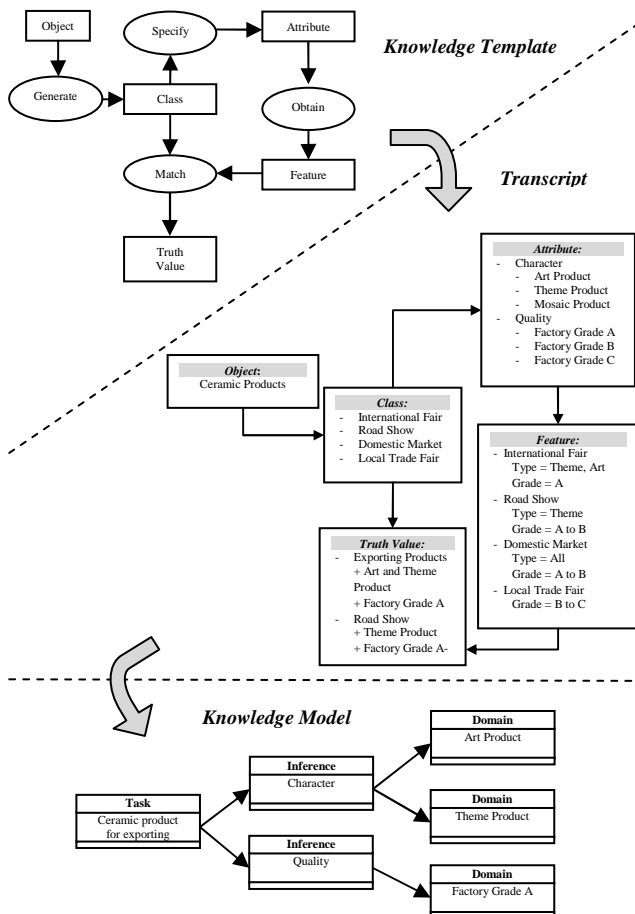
Object

Generate

Specify

Class

Attribute

Obtain

Match

Feature

Truth Value

*Knowledge Template*

*Transcript*

*Object*:
Ceramic Products

*Class:*
- International Fair
- Road Show
- Domestic Market
- Local Trade Fair

*Attribute:*
- Character
  - Art Product
  - Theme Product
  - Mosaic Product
- Quality
  - Factory Grade A
  - Factory Grade B
  - Factory Grade C

*Feature:*
- International Fair
  Type = Theme, Art
  Grade = A
- Road Show
  Type = Theme
  Grade = A to B
- Domestic Market
  Type = All
  Grade = A to B
- Local Trade Fair
  Grade = B to C

*Truth Value:*
- Exporting Products
  + Art and Theme Product
  + Factory Grade A
- Road Show
  + Theme Product
  + Factory Grade A-

*Knowledge Model*

Task
Ceramic product for exporting

Inference
Character

Inference
Quality

Domain
Art Product

Domain
Theme Product

Domain
Factory Grade A